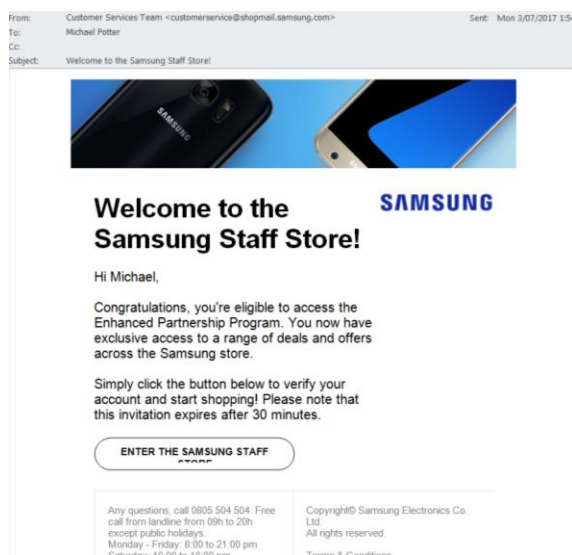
From: Customer Services Team <customerservice@shopmail.samsung.com>
To: Michael Potter
Cc:
Subject: Welcome to the Samsung Staff Store!

Sent: Mon 3/07/2017 1:5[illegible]

SAMSUNG

SAMSUNG

Welcome to the Samsung Staff Store!

Hi Michael,

Congratulations, you're eligible to access the Enhanced Partnership Program. You now have exclusive access to a range of deals and offers across the Samsung store.

Simply click the button below to verify your account and start shopping! Please note that this invitation expires after 30 minutes.

ENTER THE SAMSUNG STAFF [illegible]

Any questions, call 0805 504 504. Free call from landline from 09h to 20h except public holidays.
Monday - Friday: 8:00 to 21:00 pm
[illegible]

Copyright© Samsung Electronics Co. Ltd.
All rights reserved.
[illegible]